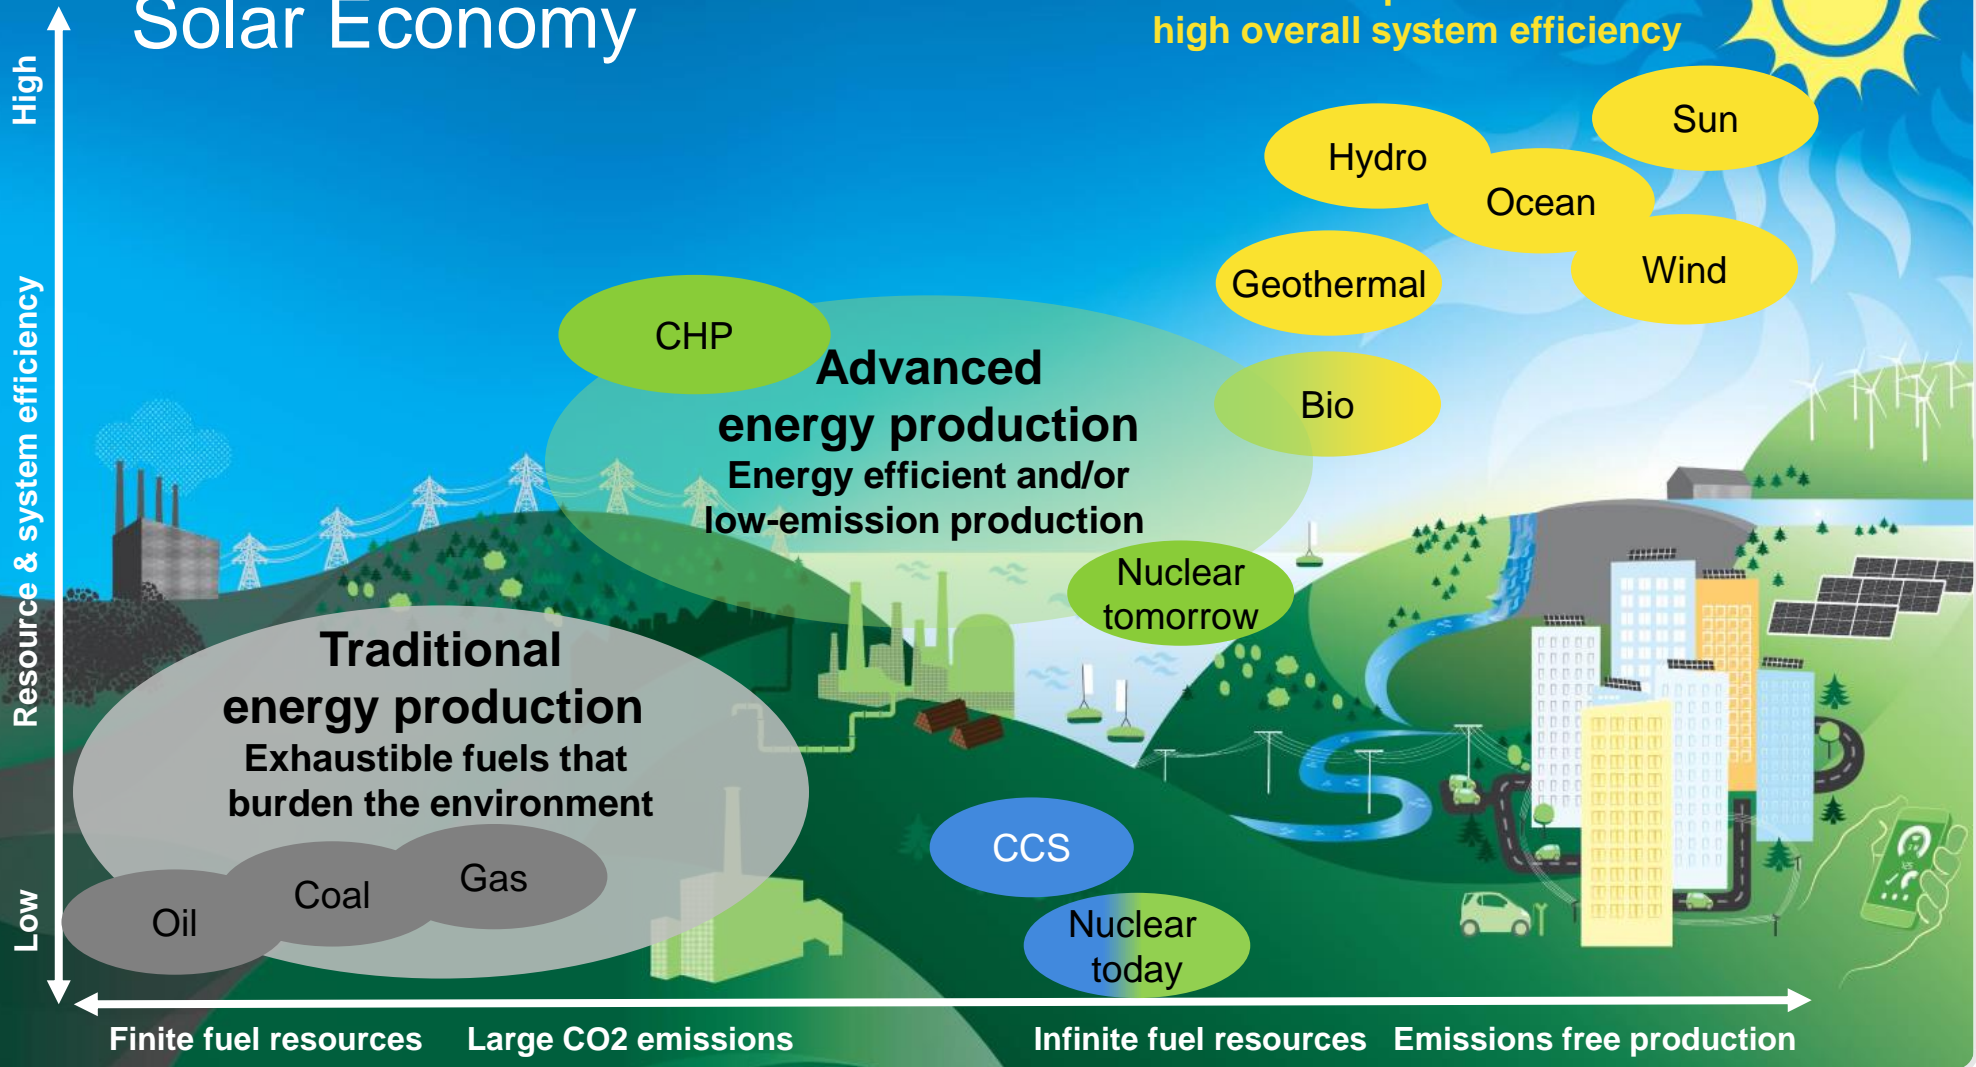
Solar Economy

high overall system efficiency

High

Resource & system efficiency

Low

Sun

Hydro

Ocean

Wind

Geothermal

Bio

CHP

Advanced energy production
Energy efficient and/or low-emission production

Nuclear tomorrow

Traditional energy production
Exhaustible fuels that burden the environment

Oil

Coal

Gas

CCS

Nuclear today

Finite fuel resources Large CO2 emissions

Infinite fuel resources Emissions free production